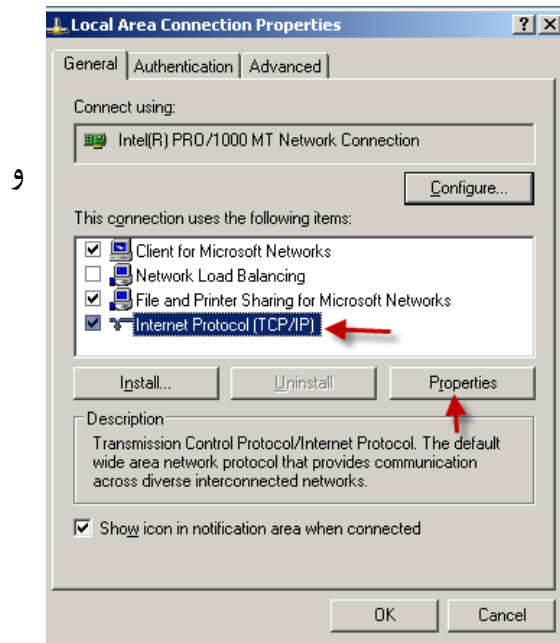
Local Area Connection Properties
?
X
General
Authentication
Advanced

Connect using:
Intel(R) PRO/1000 MT Network Connection
Configure...

و

This connection uses the following items:
Client for Microsoft Networks
Network Load Balancing
File and Printer Sharing for Microsoft Networks
Internet Protocol (TCP/IP)

Install...
Uninstall
Properties

Description
Transmission Control Protocol/Internet Protocol. The default wide area network protocol that provides communication across diverse interconnected networks.

Show icon in notification area when connected

OK
Cancel